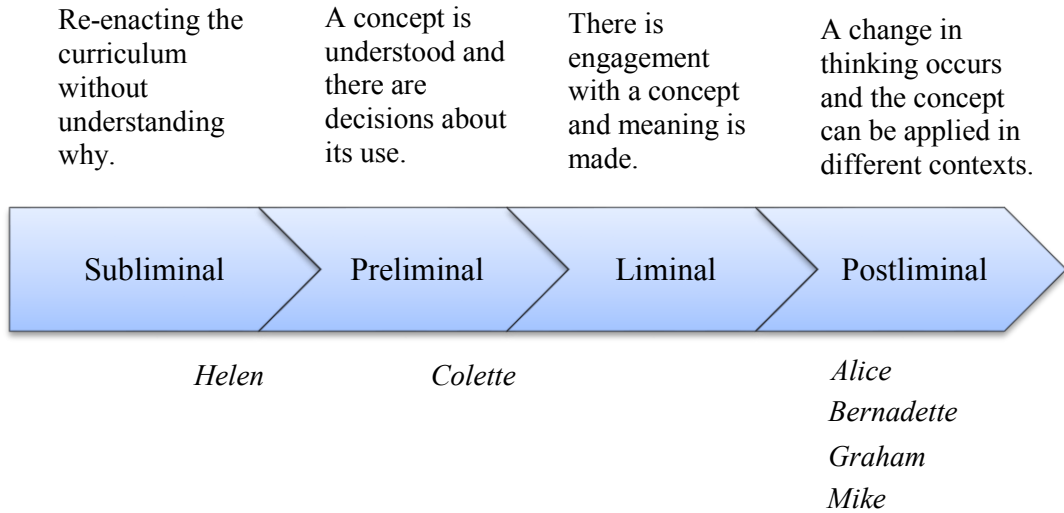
Re-enacting the curriculum without understanding why.

A concept is understood and there are decisions about its use.

There is engagement with a concept and meaning is made.

A change in thinking occurs and the concept can be applied in different contexts.

Subliminal

Preliminal

Liminal

Postliminal

*Helen*

*Colette*

*Alice*
*Bernadette*
*Graham*
*Mike*